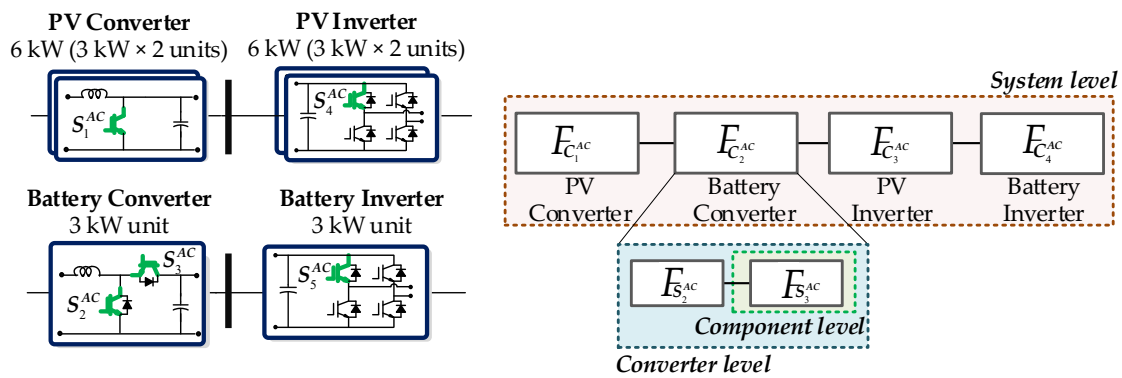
**PV Converter**
6 kW (3 kW × 2 units)

**PV Inverter**
6 kW (3 kW × 2 units)

$S_1^{AC}$

$S_4^{AC}$

**Battery Converter**
3 kW unit

**Battery Inverter**
3 kW unit

$S_3^{AC}$

$S_2^{AC}$

$S_5^{AC}$

*System level*

$F_{C_1^{AC}}$
PV
Converter

$F_{C_2^{AC}}$
Battery
Converter

$F_{C_3^{AC}}$
PV
Inverter

$F_{C_4^{AC}}$
Battery
Inverter

$F_{S_2^{AC}}$

$F_{S_3^{AC}}$

*Component level*

*Converter level*